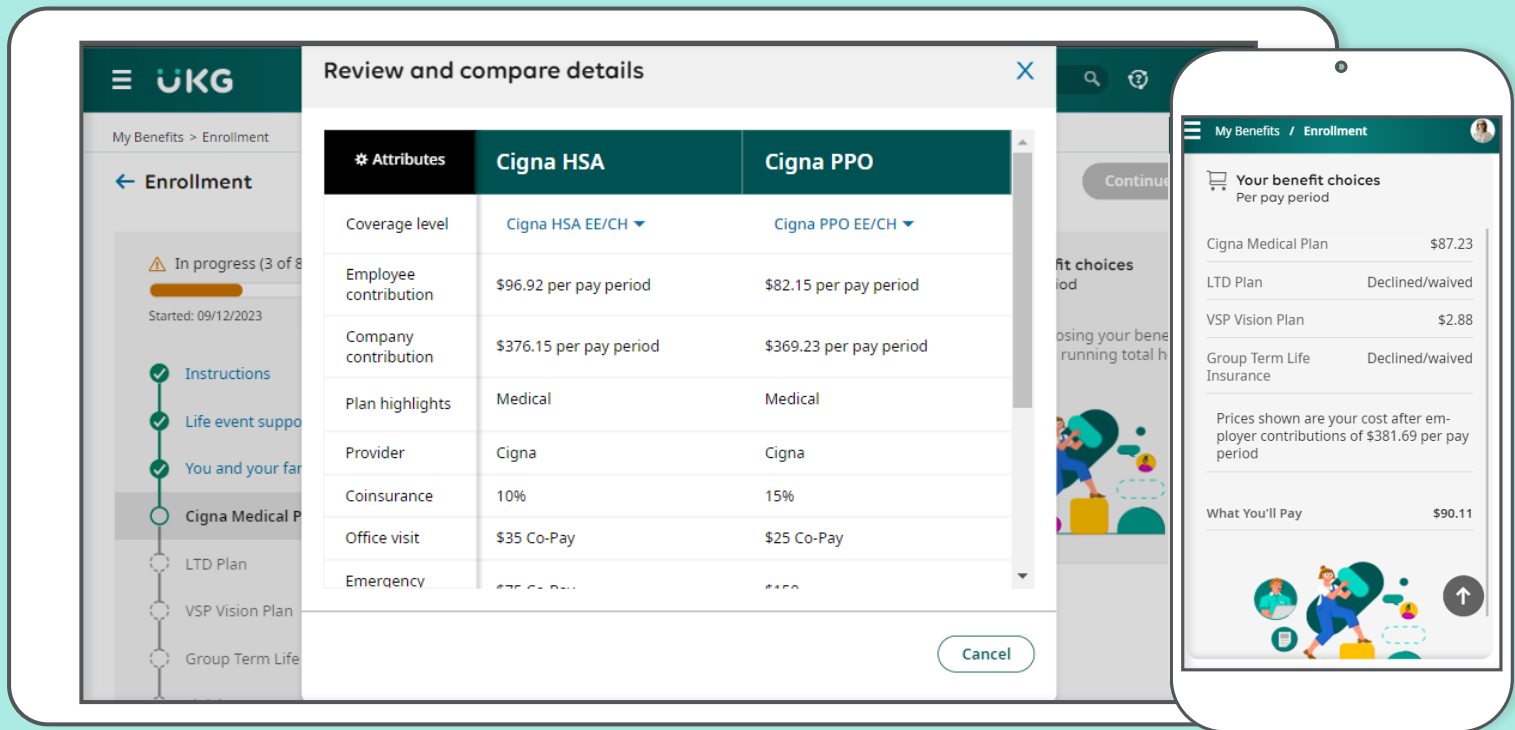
UKG

My Benefits > Enrollment

Enrollment

Continue

In progress (3 of 8

Started: 09/12/2023

Instructions

Life event suppo

You and your fa

Cigna Medical P

LTD Plan

VSP Vision Plan

Group Term Life

fit choices

iod

osing your bene

running total h

Review and compare details

| Attributes | Cigna HSA | Cigna PPO |
|---|---|---|
| Coverage level | Cigna HSA EE/CH | Cigna PPO EE/CH |
| Employee contribution | $96.92 per pay period | $82.15 per pay period |
| Company contribution | $376.15 per pay period | $369.23 per pay period |
| Plan highlights | Medical | Medical |
| Provider | Cigna | Cigna |
| Coinsurance | 10% | 15% |
| Office visit | $35 Co-Pay | $25 Co-Pay |
| Emergency | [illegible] | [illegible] |

Cancel

My Benefits / Enrollment

Your benefit choices
Per pay period

| | |
|---|---|
| Cigna Medical Plan | $87.23 |
| LTD Plan | Declined/waived |
| VSP Vision Plan | $2.88 |
| Group Term Life Insurance | Declined/waived |

Prices shown are your cost after employer contributions of $381.69 per pay period

What You'll Pay $90.11